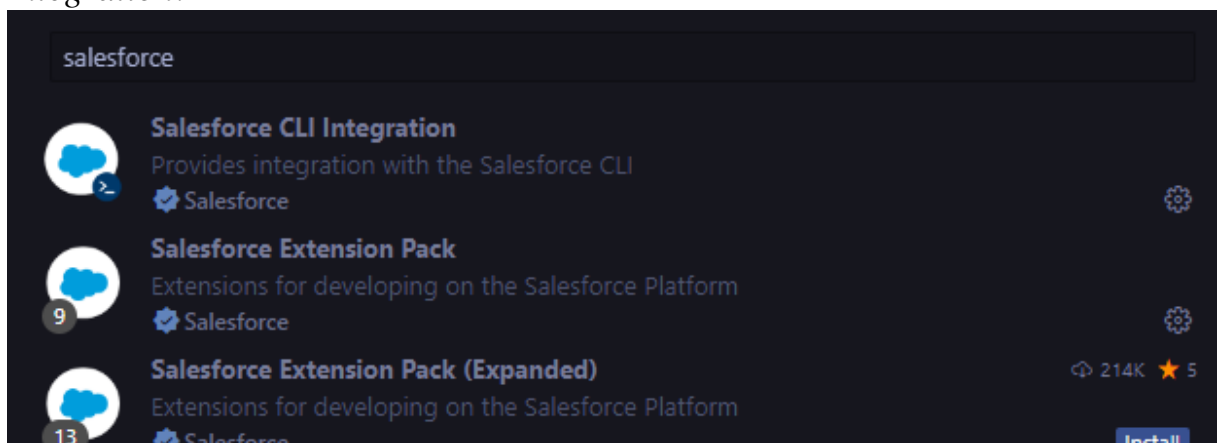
salesforce

Salesforce CLI Integration
Provides integration with the Salesforce CLI
Salesforce

9
Salesforce Extension Pack
Extensions for developing on the Salesforce Platform
Salesforce

13
Salesforce Extension Pack (Expanded)
214K 5
Extensions for developing on the Salesforce Platform
Salesforce
Install